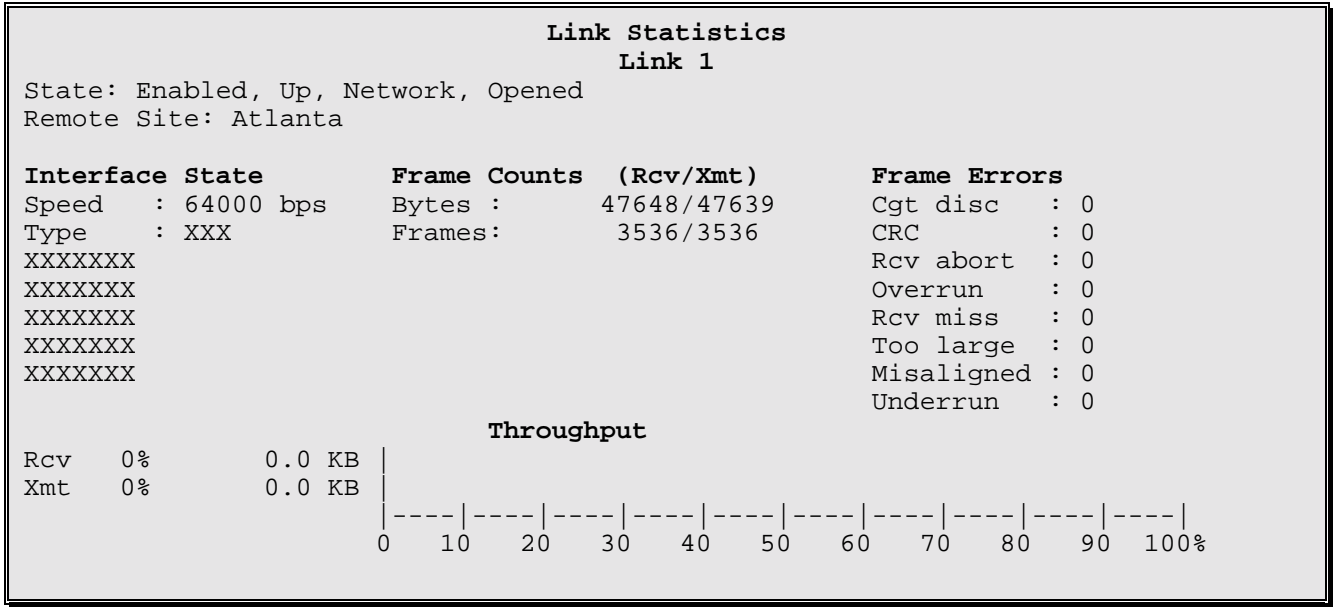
Link Statistics
Link 1

State: Enabled, Up, Network, Opened
Remote Site: Atlanta

Interface State
Speed : 64000 bps
Type : XXX
XXXXXXX
XXXXXXX
XXXXXXX
XXXXXXX
XXXXXXX

Frame Counts (Rcv/Xmt)
Bytes : 47648/47639
Frames: 3536/3536

Frame Errors
Cgt disc : 0
CRC : 0
Rcv abort : 0
Overrun : 0
Rcv miss : 0
Too large : 0
Misaligned : 0
Underrun : 0

Throughput
Rcv 0% 0.0 KB
Xmt 0% 0.0 KB
0 10 20 30 40 50 60 70 80 90 100%